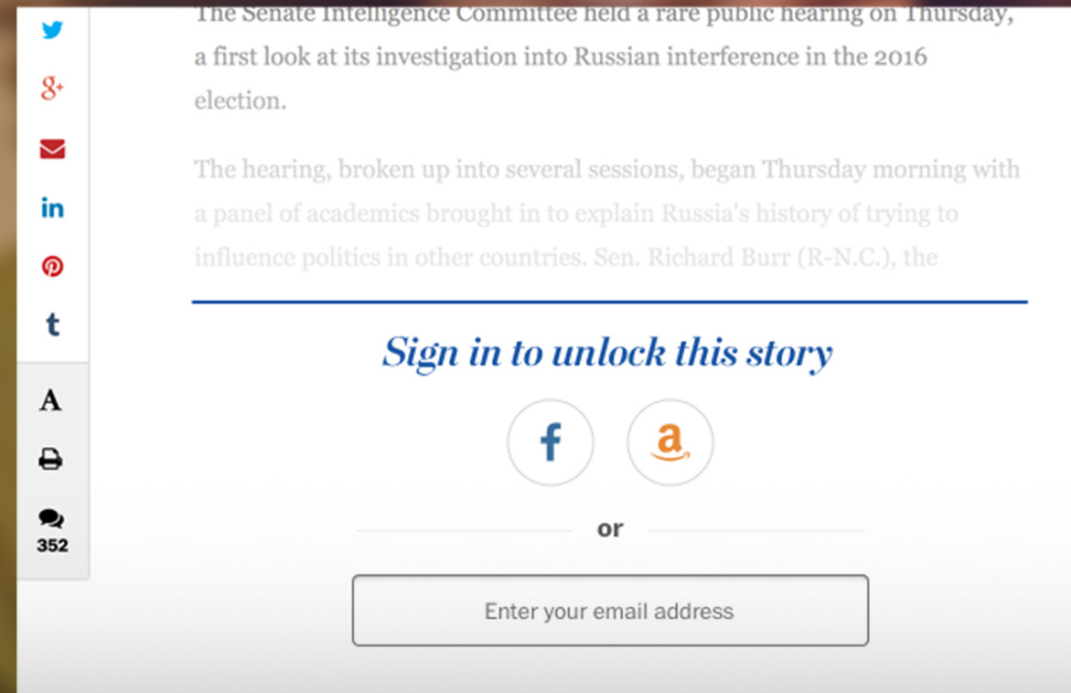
g+

in

t

A

352

The Senate Intelligence Committee held a rare public hearing on Thursday, a first look at its investigation into Russian interference in the 2016 election.

The hearing, broken up into several sessions, began Thursday morning with a panel of academics brought in to explain Russia's history of trying to influence politics in other countries. Sen. Richard Burr (R-N.C.), the

Sign in to unlock this story

f

a

or

Enter your email address